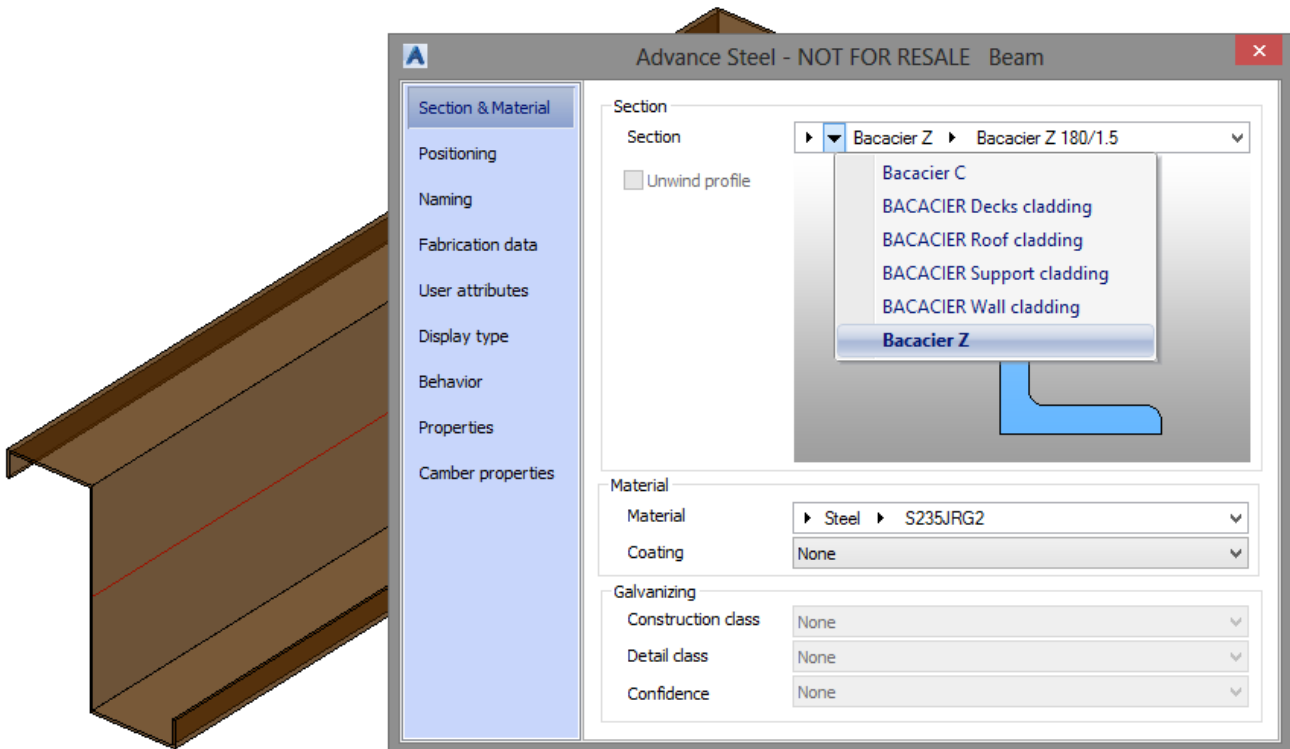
A

Advance Steel - NOT FOR RESALE Beam

✕

Section & Material

Positioning

Naming

Fabrication data

User attributes

Display type

Behavior

Properties

Camber properties

Section

Section

Bacacier Z

Bacacier Z 180/1.5

Unwind profile

Bacacier C

BACACIER Decks cladding

BACACIER Roof cladding

BACACIER Support cladding

BACACIER Wall cladding

Bacacier Z

Material

Material

Steel

S235JRG2

Coating

None

Galvanizing

Construction class

None

Detail class

None

Confidence

None